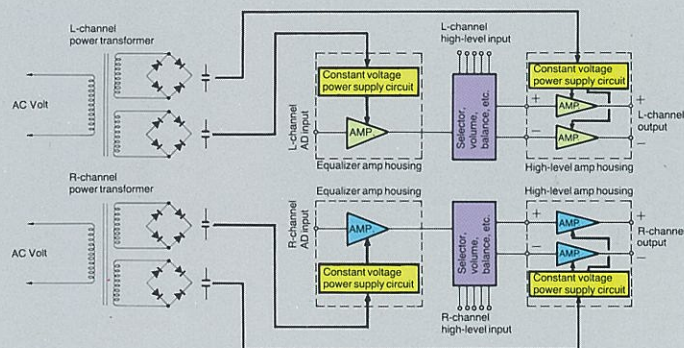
L-channel power transformer

AC Volt

L-channel high-level input

Constant voltage power supply circuit

L-channel AD input

AMP

Equalizer amp housing

Selector, volume, balance, etc.

Constant voltage power supply circuit

+

AMP

AMP

−

+

L-channel output

−

High-level amp housing

R-channel power transformer

AC Volt

Equalizer amp housing

R-channel AD input

AMP

Constant voltage power supply circuit

Selector, volume, balance, etc.

R-channel high-level input

High-level amp housing

+

AMP

−

AMP

+

R-channel output

−

Constant voltage power supply circuit